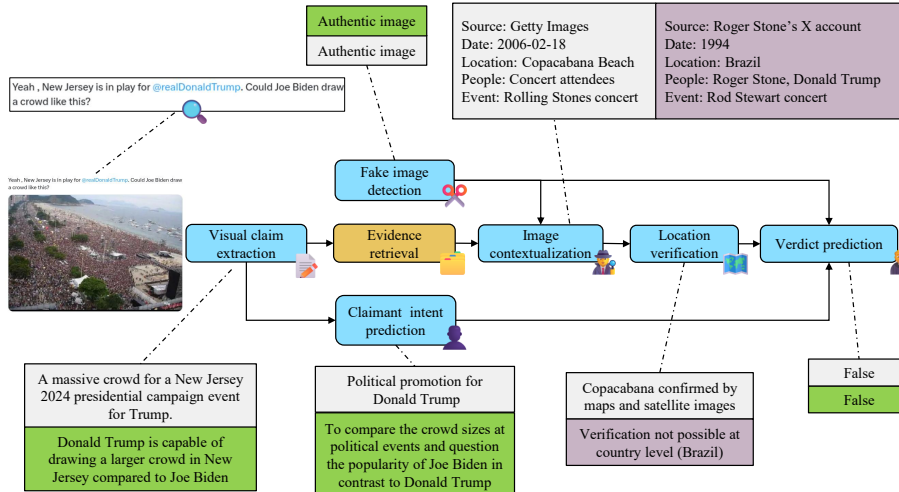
Authentic image

Authentic image

Source: Getty Images
Date: 2006-02-18
Location: Copacabana Beach
People: Concert attendees
Event: Rolling Stones concert

Source: Roger Stone's X account
Date: 1994
Location: Brazil
People: Roger Stone, Donald Trump
Event: Rod Stewart concert

Yeah , New Jersey is in play for @realDonaldTrump. Could Joe Biden draw a crowd like this?

Yeah , New Jersey is in play for @realDonaldTrump. Could Joe Biden draw a crowd like this?

Fake image detection

Visual claim extraction

Evidence retrieval

Image contextualization

Location verification

Verdict prediction

Claimant intent prediction

A massive crowd for a New Jersey 2024 presidential campaign event for Trump.

Donald Trump is capable of drawing a larger crowd in New Jersey compared to Joe Biden

Political promotion for Donald Trump

To compare the crowd sizes at political events and question the popularity of Joe Biden in contrast to Donald Trump

Copacabana confirmed by maps and satellite images

Verification not possible at country level (Brazil)

False

False